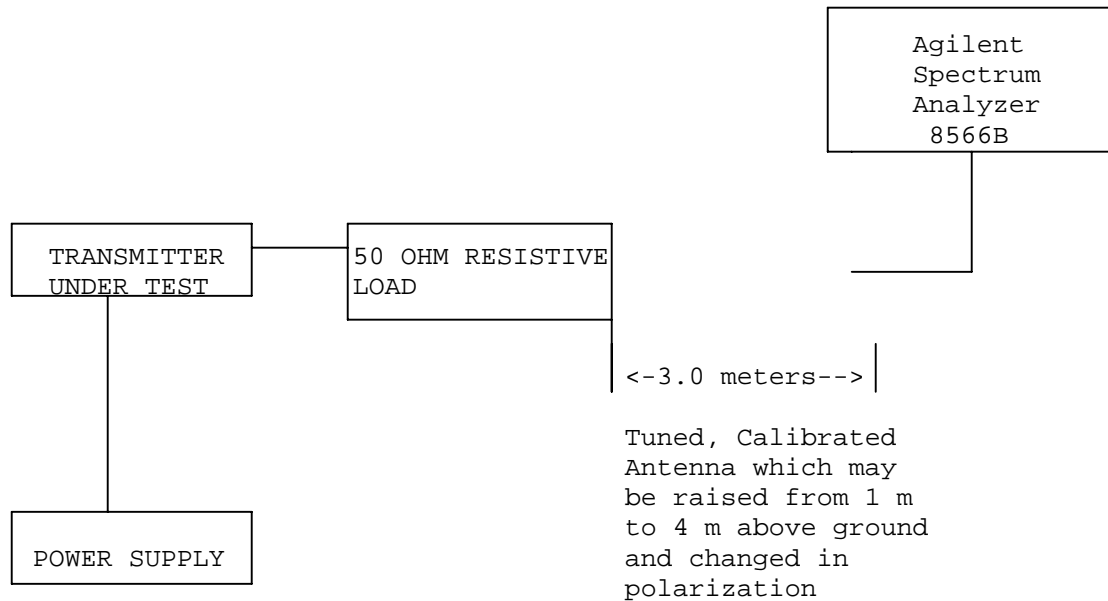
Agilent Spectrum Analyzer 8566B

TRANSMITTER UNDER TEST

50 OHM RESISTIVE LOAD

<-3.0 meters-->

Tuned, Calibrated Antenna which may be raised from 1 m to 4 m above ground and changed in polarization

POWER SUPPLY